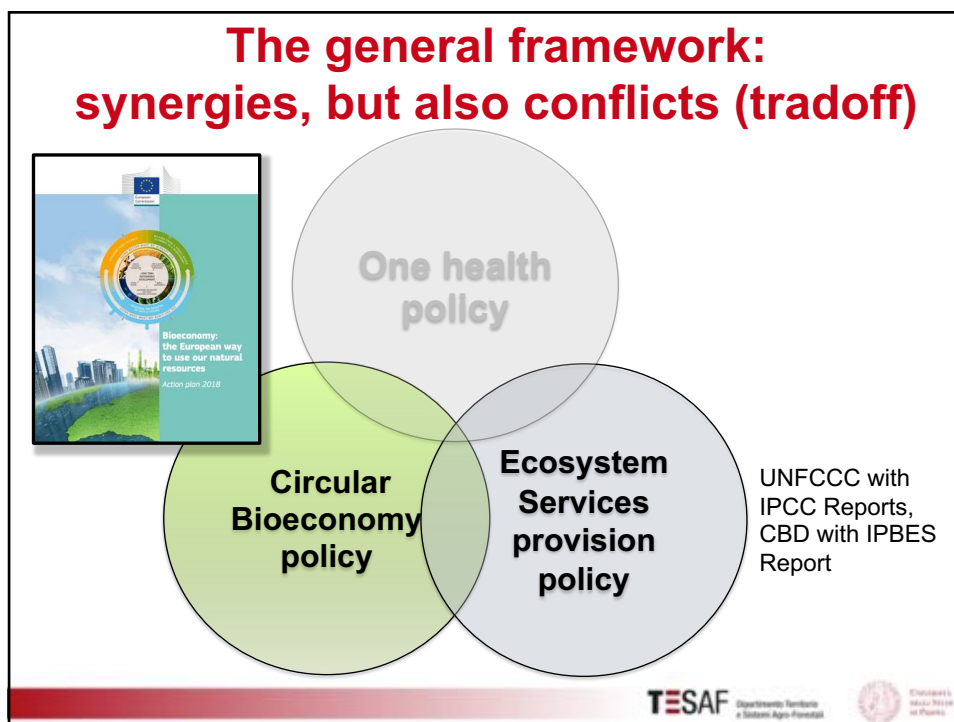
The general framework: synergies, but also conflicts (tradoff)

European Commission

Bioeconomy: the European way to use our natural resources

Action plan 2018

One health policy

Circular Bioeconomy policy

Ecosystem Services provision policy

UNFCCC with IPCC Reports, CBD with IPBES Report

TESAF Dipartimento Territorio e Sistemi Agro-Forestali

Università degli Studi di Padova